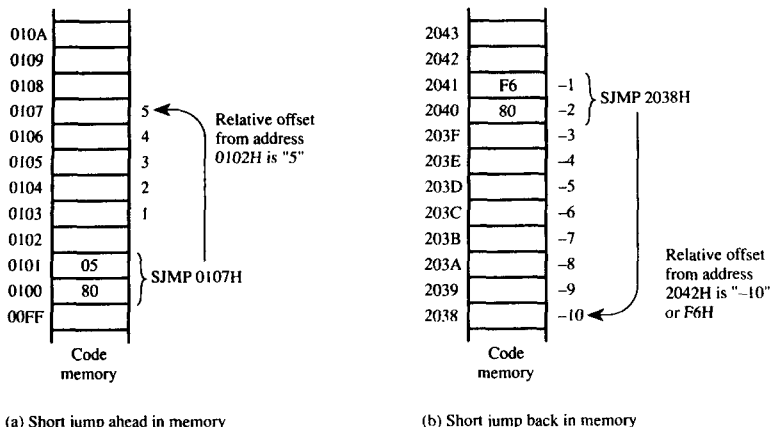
010A
0109
0108
0107
0106
0106
0105
0104
0103
0102
0101
0100
00FF

5
4
3
2
1

Relative offset from address 0102H is "5"

05
80
SJMP 0107H

Code memory

(a) Short jump ahead in memory

2043
2042
2041
2040
203F
203E
203D
203C
203B
203A
2039
2038

F6
80
SJMP 2038H

–1
–2
–3
–4
–5
–6
–7
–8
–9
–10

Relative offset from address 2042H is "–10" or F6H

Code memory

(b) Short jump back in memory